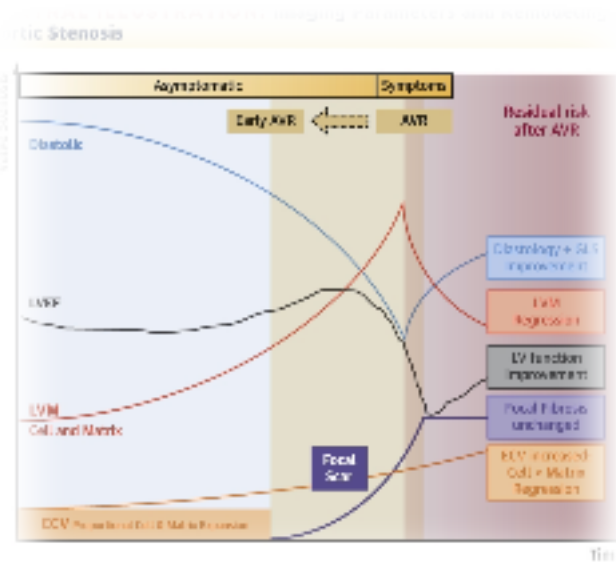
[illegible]
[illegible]tic Stenosis

Asymptomatic
Symptoms
Early AVR
AVR
Residual risk after AVR

Diastolic
LVEF
LVM
Cell and Matrix
ECV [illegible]

Focal Scar

Diastology + GLS improvement
LVM Regression
LV function improvement
Focal fibrosis unchanged
ECV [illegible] Cell + Matrix Regression

Tim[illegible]